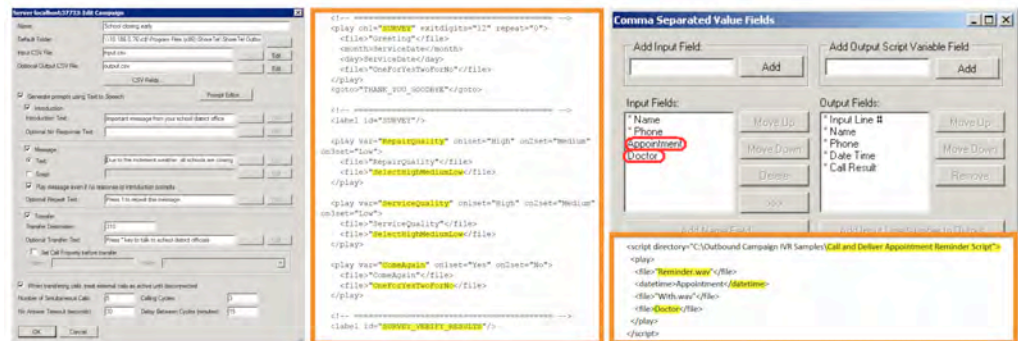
Server localhost(3731) Edit Campaign

Name: School closing early
Default Folder: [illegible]
Input CSV File: input.csv
Optional Output CSV File: output.csv
CSV Fields...
Generate prompts using Text-to-Speech
Prompt Editor...
Introduction
Introduction Text: Important message from your school district office
Optional for Response Text:
Message
Text: Due to the inclement weather, all schools are closing
Email
Play message even if no response to introduction prompts
Optional Repeat Text: Press 1 to repeat this message
Transfer
Transfer Destination: 210
Optional Transfer Text: Press 1 to talk to school district officials
Set Call Property before transfer
When transferring calls, treat external calls as active until disconnected
Number of Simultaneous Calls: 5
Calling Cycles: 3
No Answer Timeout (seconds): 30
Delay Between Cycles (minutes): 15
OK Cancel

<!-- ================================ -->
<play on1="SURVEY" exitdigits="12" repeat="0">
<file>Greeting</file>
<month>ServiceDate</month>
<day>ServiceDate</day>
<file>OneForYesTwoForNo</file>
</play>
<goto>THANK_YOU_GOODBYE</goto>

<!-- ================================ -->
<label id="SURVEY"/>

<play var="RepairQuality" on1set="High" on2set="Medium" on3set="Low">
<file>RepairQuality</file>
<file>SelectHighMediumLow</file>
</play>

<play var="ServiceQuality" on1set="High" on2set="Medium" on3set="Low">
<file>ServiceQuality</file>
<file>SelectHighMediumLow</file>
</play>

<play var="ComeAgain" on1set="Yes" on2set="No">
<file>ComeAgain</file>
<file>OneForYesTwoForNo</file>
</play>

<!-- ================================ -->
<label id="SURVEY_VERIFY_RESULTS"/>

Comma Separated Value Fields

Add Input Field:
Add
Add Output Script Variable Field
Add
Input Fields:
* Name
* Phone
Appointment
Doctor
Move Up
Move Down
Delete
>>>
Output Fields:
* Input Line #
* Name
* Phone
* Date Time
* Call Result
Move Up
Move Down
Remove
Add Name Field
Add Input Line Number to Output

<script directory="C:\Outbound Campaign IVR Samples\Call and Deliver Appointment Reminder Script">
<play>
<file>Reminder.wav</file>
<datetime>Appointment</datetime>
<file>With.wav</file>
<file>Doctor</file>
</play>
</script>